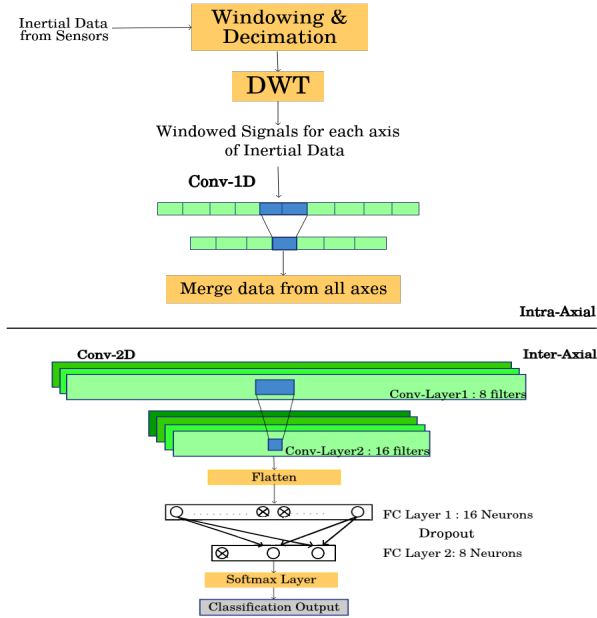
Inertial Data from Sensors

Windowing & Decimation

DWT

Windowed Signals for each axis of Inertial Data

Conv-1D

Merge data from all axes

Intra-Axial

Conv-2D

Inter-Axial

Conv-Layer1 : 8 filters

Conv-Layer2 : 16 filters

Flatten

FC Layer 1 : 16 Neurons

Dropout

FC Layer 2: 8 Neurons

Softmax Layer

Classification Output